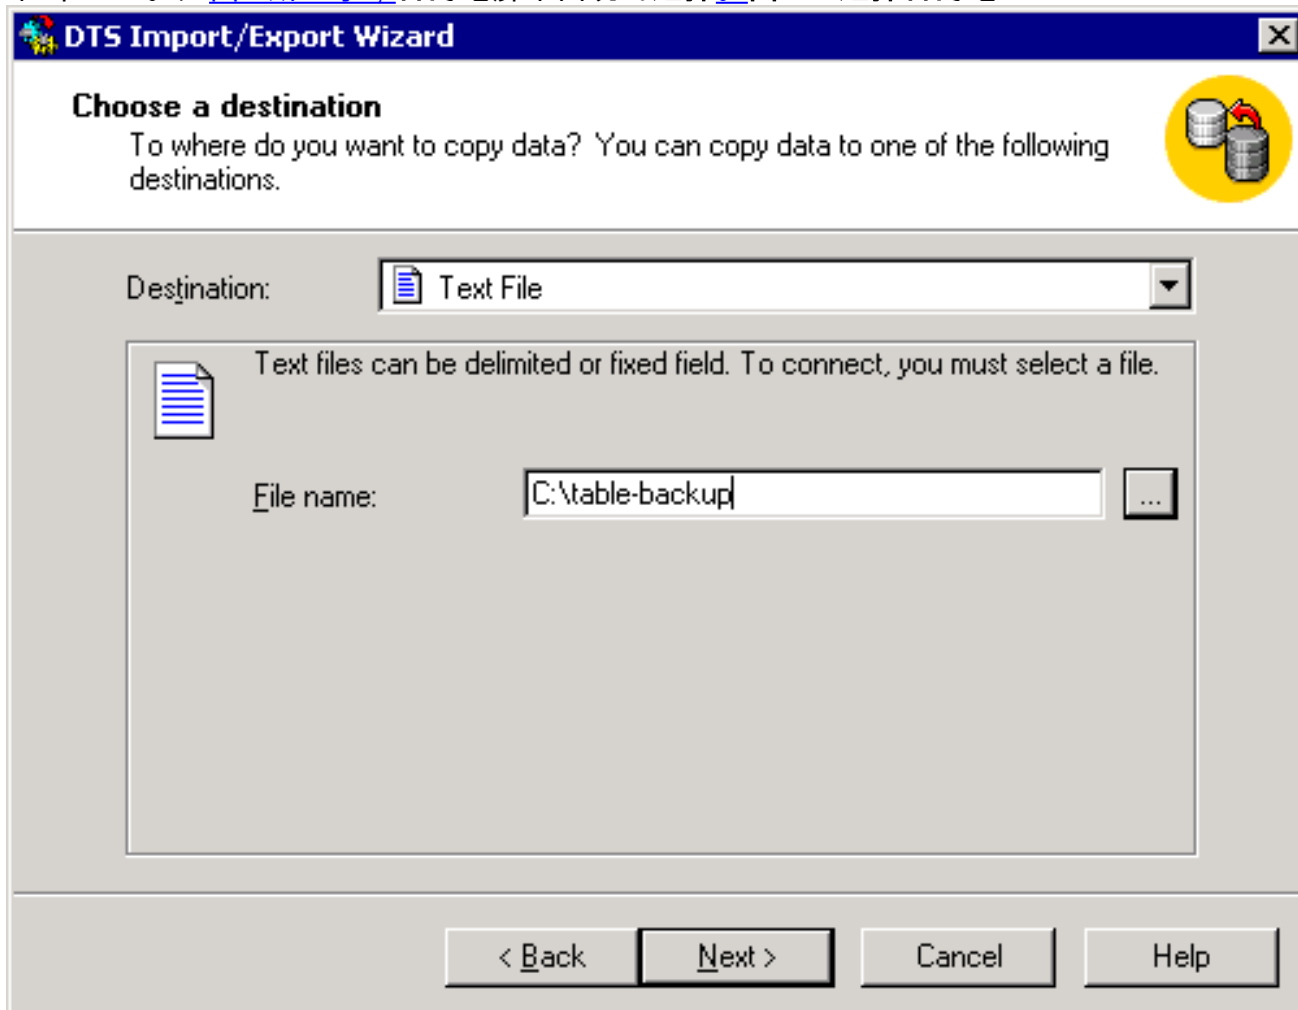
DTS Import/Export Wizard

Choose a destination

To where do you want to copy data? You can copy data to one of the following destinations.

Destination: Text File

Text files can be delimited or fixed field. To connect, you must select a file.

File name: C:\table-backup ...

< Back Next > Cancel Help